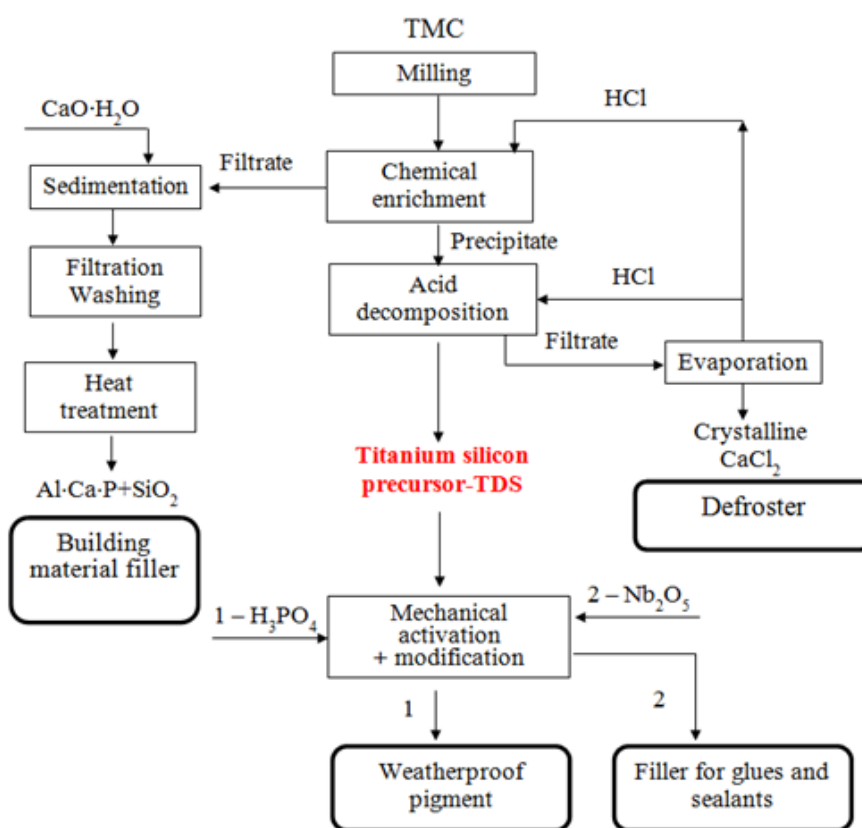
TMC

Milling

HCl

$CaO·H_2O$

Filtrate

Chemical enrichment

Sedimentation

Precipitate

Filtration Washing

HCl

Acid decomposition

Filtrate

Evaporation

Heat treatment

Crystalline $CaCl_2$

$Al·Ca·P+SiO_2$

Titanium silicon precursor-TDS

Defroster

Building material filler

$1 – H_3PO_4$

Mechanical activation + modification

$2 – Nb_2O_5$

1

2

Weatherproof pigment

Filler for glues and sealants